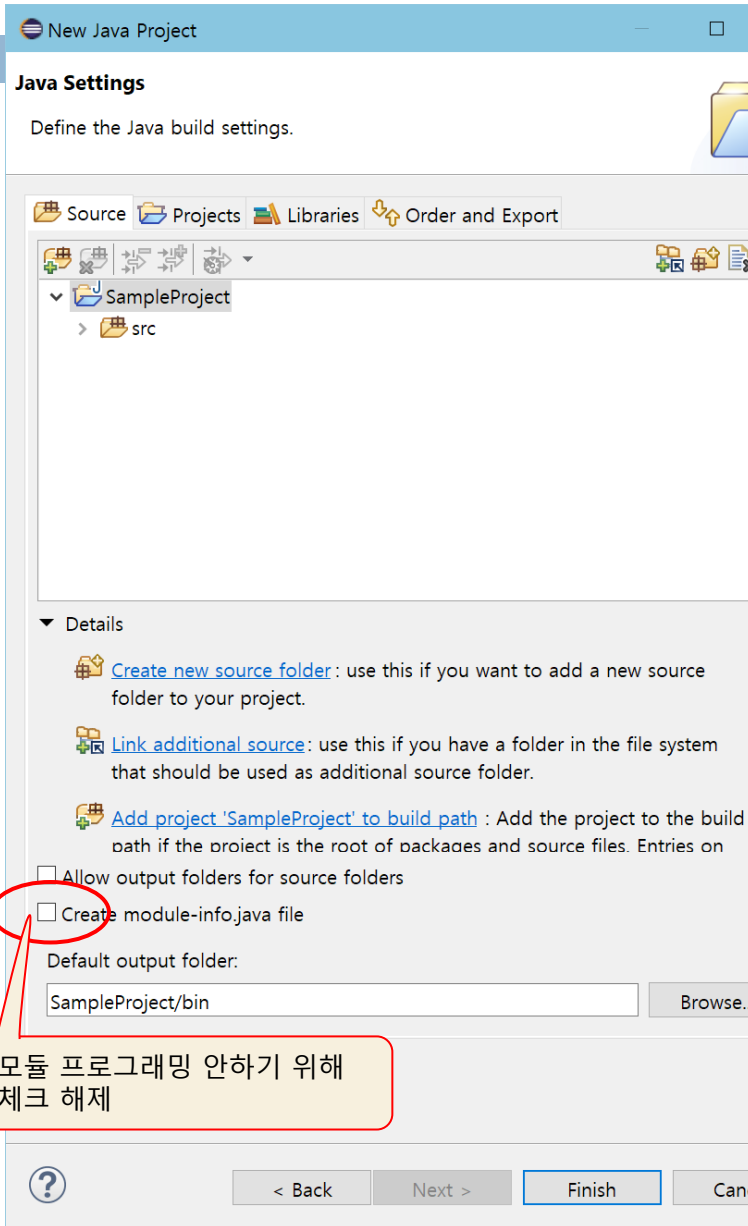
New Java Project

Java Settings

Define the Java build settings.

Source | Projects | Libraries | Order and Export

SampleProject
src

Details

Create new source folder: use this if you want to add a new source folder to your project.

Link additional source: use this if you have a folder in the file system that should be used as additional source folder.

Add project 'SampleProject' to build path : Add the project to the build path if the project is the root of packages and source files. Entries on

Allow output folders for source folders

Create module-info.java file

Default output folder:

SampleProject/bin

Browse.

모듈 프로그래밍 안하기 위해 체크 해제

?

< Back | Next > | Finish | Can